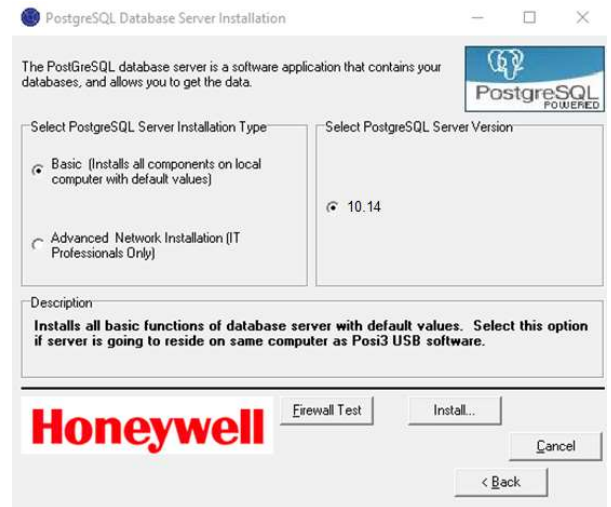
PostgreSQL Database Server Installation

The PostGreSQL database server is a software application that contains your databases, and allows you to get the data.

PostgreSQL POWERED

Select PostgreSQL Server Installation Type

Basic (Installs all components on local computer with default values)

Advanced Network Installation (IT Professionals Only)

Select PostgreSQL Server Version

10.14

Description

Installs all basic functions of database server with default values. Select this option if server is going to reside on same computer as Posi3 USB software.

Honeywell

Firewall Test

Install...

Cancel

< Back